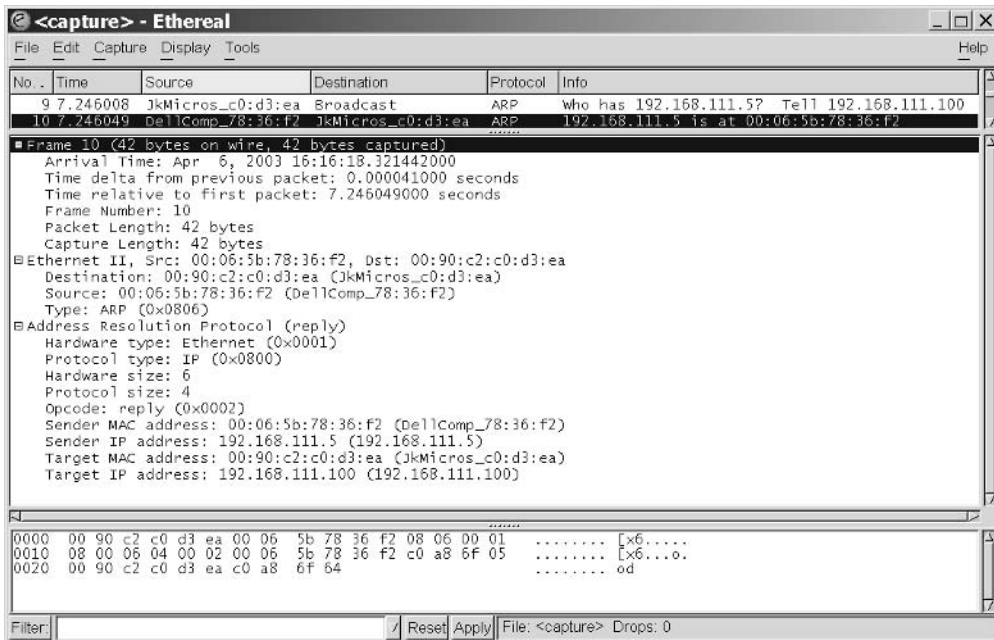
<capture> - Ethereal

File Edit Capture Display Tools Help

| No. | Time | Source | Destination | Protocol | Info |
|---|---|---|---|---|---|
| 9 | 7.246008 | JkMicros_c0:d3:ea | Broadcast | ARP | Who has 192.168.111.5? Tell 192.168.111.100 |
| 10 | 7.246049 | DellComp_78:36:f2 | JkMicros_c0:d3:ea | ARP | 192.168.111.5 is at 00:06:5b:78:36:f2 |

Frame 10 (42 bytes on wire, 42 bytes captured)
Arrival Time: Apr 6, 2003 16:16:18.321442000
Time delta from previous packet: 0.000041000 seconds
Time relative to first packet: 7.246049000 seconds
Frame Number: 10
Packet Length: 42 bytes
Capture Length: 42 bytes
Ethernet II, Src: 00:06:5b:78:36:f2, Dst: 00:90:c2:c0:d3:ea
Destination: 00:90:c2:c0:d3:ea (JkMicros_c0:d3:ea)
Source: 00:06:5b:78:36:f2 (DellComp_78:36:f2)
Type: ARP (0x0806)
Address Resolution Protocol (reply)
Hardware type: Ethernet (0x0001)
Protocol type: IP (0x0800)
Hardware size: 6
Protocol size: 4
Opcode: reply (0x0002)
Sender MAC address: 00:06:5b:78:36:f2 (DellComp_78:36:f2)
Sender IP address: 192.168.111.5 (192.168.111.5)
Target MAC address: 00:90:c2:c0:d3:ea (JkMicros_c0:d3:ea)
Target IP address: 192.168.111.100 (192.168.111.100)

0000 00 90 c2 c0 d3 ea 00 06 5b 78 36 f2 08 06 00 01 ........ [x6.....
0010 08 00 06 04 00 02 00 06 5b 78 36 f2 c0 a8 6f 05 ........ [x6...o.
0020 00 90 c2 c0 d3 ea c0 a8 6f 64 ........ od

Filter: Reset Apply File: <capture> Drops: 0